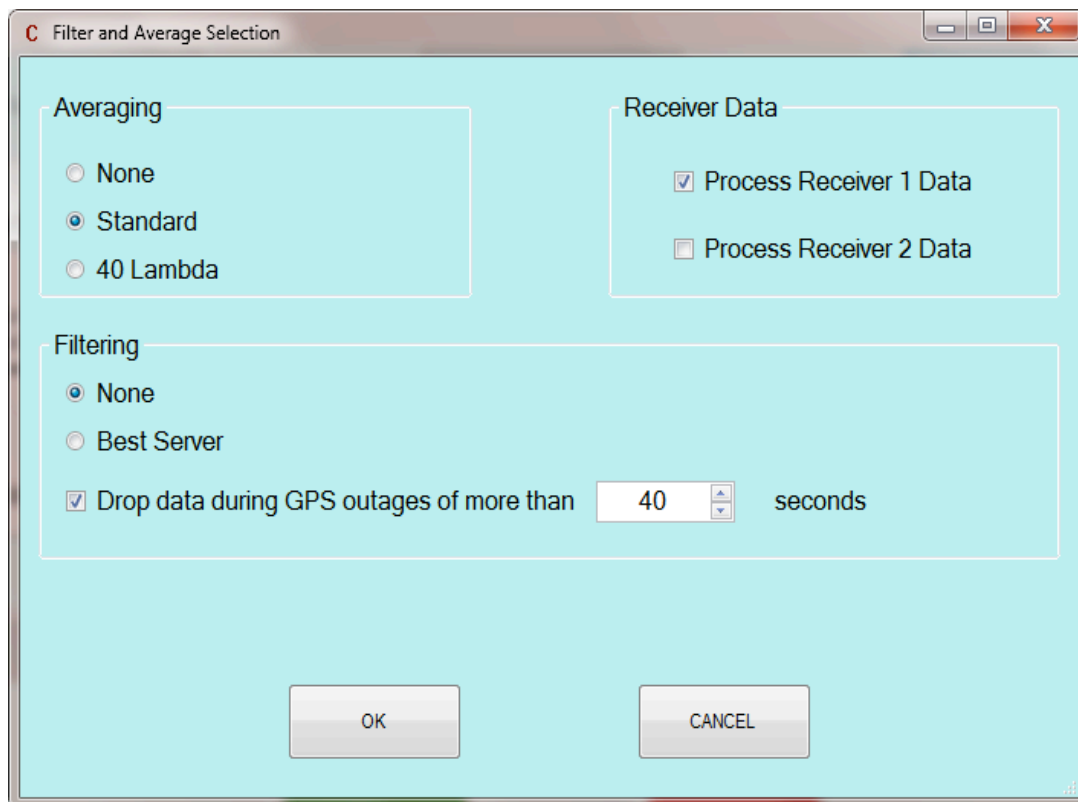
C Filter and Average Selection

Averaging

None

Standard

40 Lambda

Receiver Data

Process Receiver 1 Data

Process Receiver 2 Data

Filtering

None

Best Server

Drop data during GPS outages of more than 40 seconds

OK

CANCEL